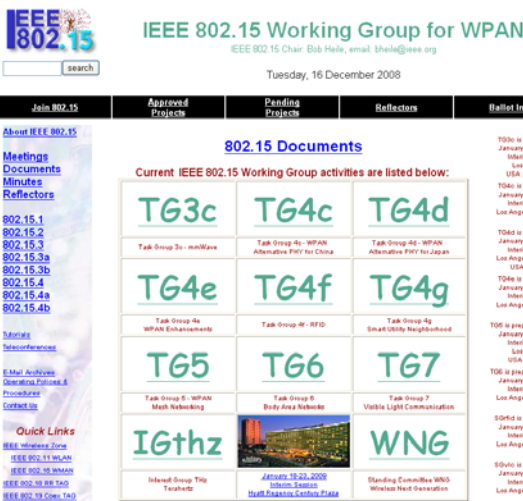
IEEE 802.15

IEEE 802.15 Working Group for WPAN

IEEE 802.15 Chair: Bob Heile, email: bheile@ieee.org

search

Tuesday, 16 December 2008

Join 802.15 | Approved Projects | Pending Projects | Reflectors | Ballot In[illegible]

About IEEE 802.15

Meetings
Documents
Minutes
Reflectors

802.15.1
802.15.2
802.15.3
802.15.3a
802.15.3b
802.15.4
802.15.4a
802.15.4b

Tutorials
Teleconferences

E-Mail Archives
Operating Policies & Procedures
Contact Us

Quick Links
IEEE Wireless Zone
IEEE 802.11 WLAN
IEEE 802.16 WMAN
IEEE 802.18 RR TAG
IEEE 802.19 Coex TAG

802.15 Documents

Current IEEE 802.15 Working Group activities are listed below:

| TG3c | TG4c | TG4d |
|---|---|---|
| Task Group 3c - mmWave | Task Group 4c - WPAN Alternative PHY for China | Task Group 4d - WPAN Alternative PHY for Japan |
| TG4e | TG4f | TG4g |
| Task Group 4e WPAN Enhancements | Task Group 4f - RFID | Task Group 4g Smart Utility Neighborhood |
| TG5 | TG6 | TG7 |
| Task Group 5 - WPAN Mesh Networking | Task Group 6 Body Area Networks | Task Group 7 Visible Light Communication |
| IGthz | January 18-23, 2009 Interim Session Hyatt Regency Century Plaza | WNG |
| Interest Group THz Terahertz | | Standing Committee WNG Wireless Next Generation |

TG3c is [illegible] January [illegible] Interi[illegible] Los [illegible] USA

TG4c is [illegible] January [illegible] Interi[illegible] Los Ange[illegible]

TG4d is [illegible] January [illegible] Interi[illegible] Los Ange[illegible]

TG4e is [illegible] January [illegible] Interi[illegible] Los Ange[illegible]

TG5 is prep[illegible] January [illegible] Interi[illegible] Los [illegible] USA

TG6 is prep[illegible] January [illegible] Interi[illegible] Los Ange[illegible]

SGrfid is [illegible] January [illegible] Interi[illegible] Los Ange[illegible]

SGvlc is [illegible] January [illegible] Interi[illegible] Los Ange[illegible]